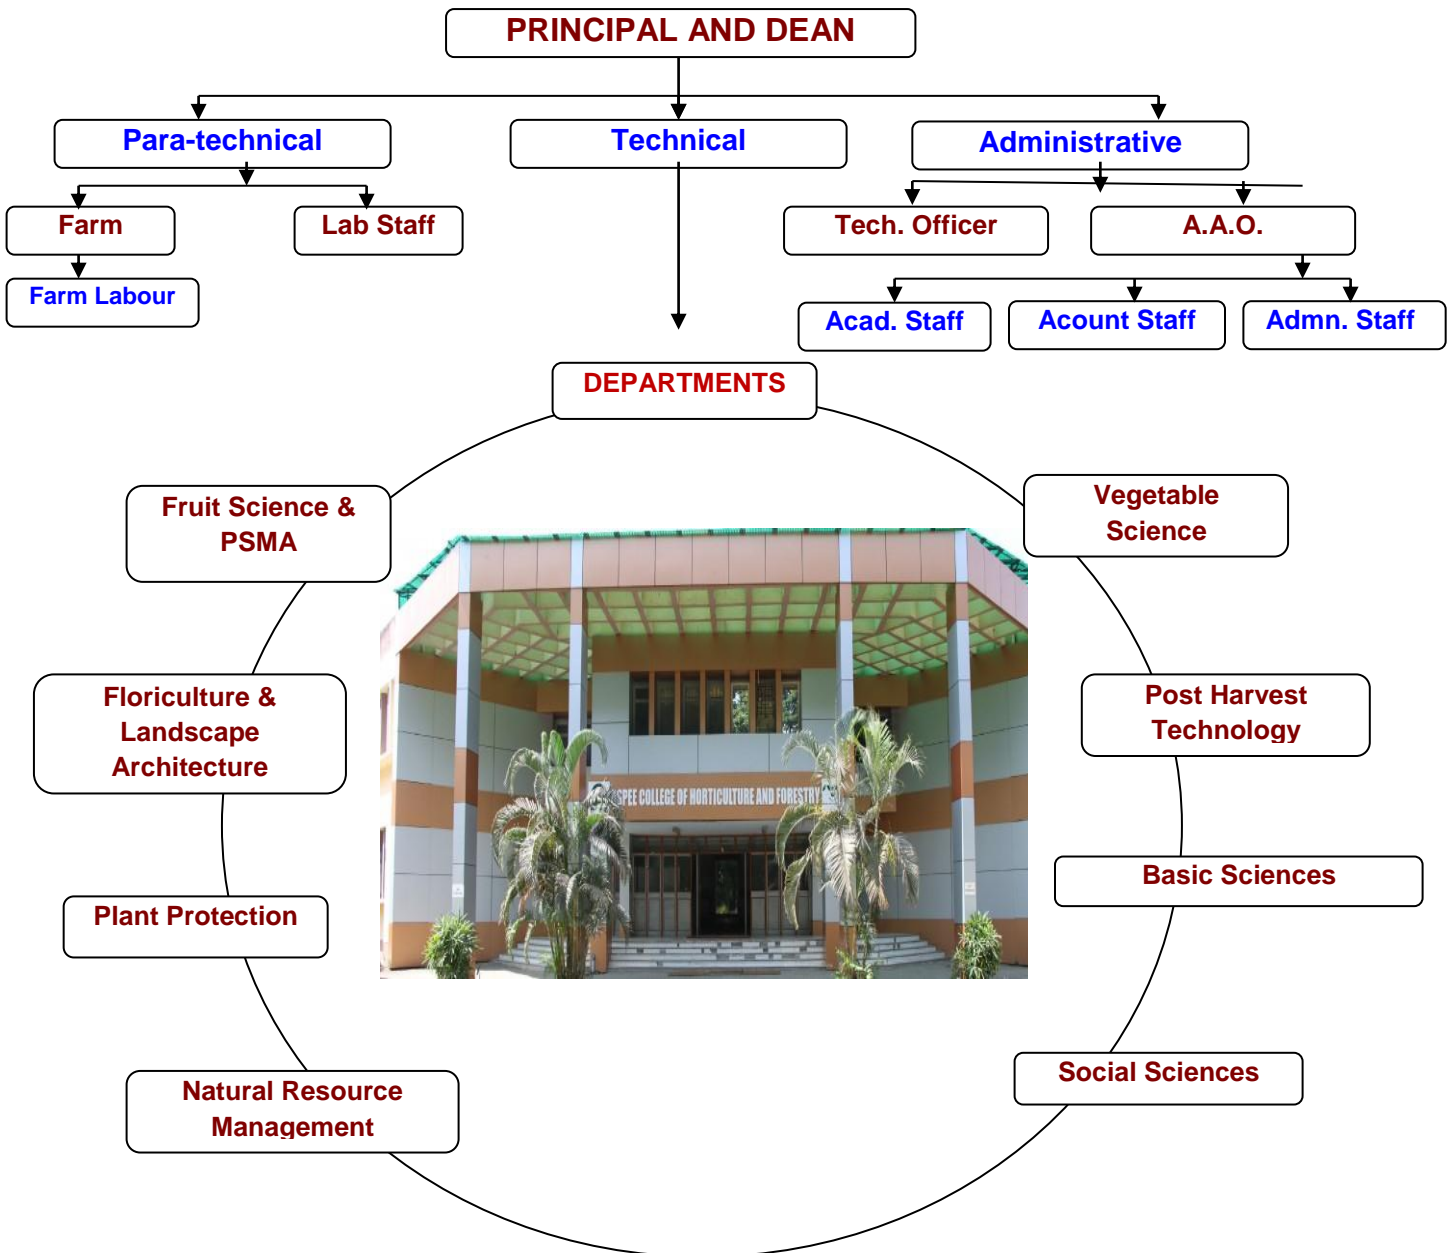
PRINCIPAL AND DEAN

Para-technical

Technical

Administrative

Farm

Lab Staff

Farm Labour

Tech. Officer

A.A.O.

Acad. Staff

Acount Staff

Admn. Staff

DEPARTMENTS

Fruit Science & PSMA

Vegetable Science

Floriculture & Landscape Architecture

Post Harvest Technology

Basic Sciences

Plant Protection

Natural Resource Management

Social Sciences

SPEE COLLEGE OF HORTICULTURE AND FORESTRY